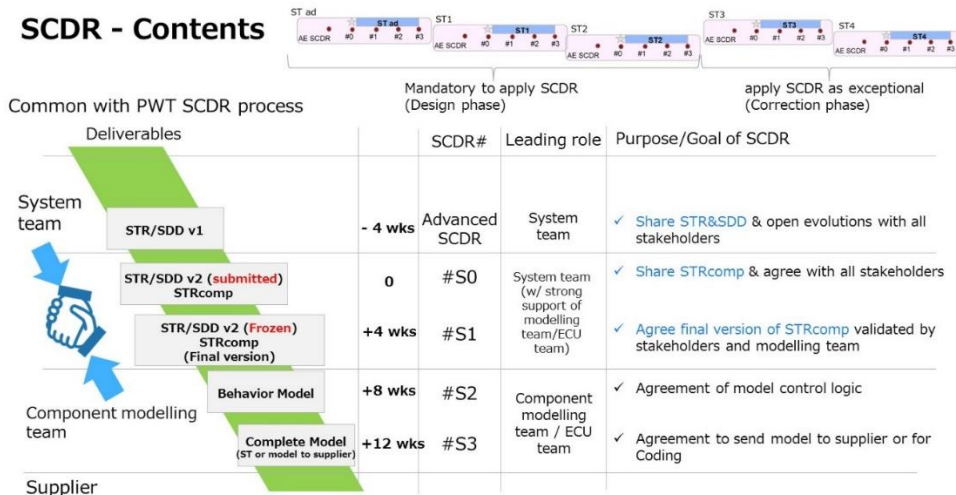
SCDR - Contents

ST ad
ST ad
AE SCDR #0 #1 #2 #3
ST1
ST1
AE SCDR #0 #1 #2 #3
ST2
ST2
AE SCDR #0 #1 #2 #3
ST3
ST3
AE SCDR #0 #1 #2 #3
ST4
ST4
AE SCDR #0 #1 #2 #3

Mandatory to apply SCDR (Design phase)

apply SCDR as exceptional (Correction phase)

Common with PWT SCDR process

System team

Component modelling team

Supplier

| Deliverables | | SCDR# | Leading role | Purpose/Goal of SCDR |
|---|---|---|---|---|
| STR/SDD v1 | - 4 wks | Advanced SCDR | System team | ✓ Share STR&SDD & open evolutions with all stakeholders |
| STR/SDD v2 (submitted) STRcomp | 0 | #S0 | System team (w/ strong support of modelling team/ECU team) | ✓ Share STRcomp & agree with all stakeholders |
| STR/SDD v2 (Frozen) STRcomp (Final version) | +4 wks | #S1 | | ✓ Agree final version of STRcomp validated by stakeholders and modelling team |
| Behavior Model | +8 wks | #S2 | Component modelling team / ECU team | ✓ Agreement of model control logic |
| Complete Model (ST or model to supplier) | +12 wks | #S3 | | ✓ Agreement to send model to supplier or for Coding |